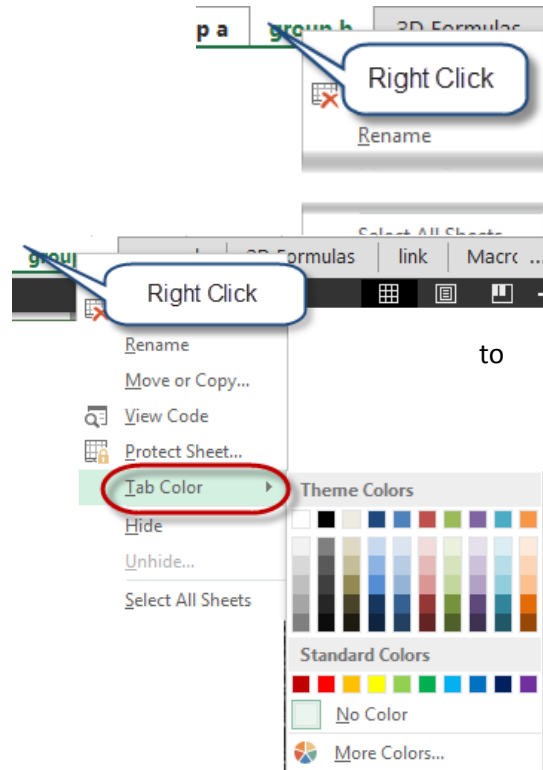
p a
group b
3D Formulas
Right Click
Rename
Select All Sheets

grou
3D Formulas
link
Macro
Right Click
Rename
Move or Copy...
View Code
Protect Sheet...
Tab Color
Hide
Unhide...
Select All Sheets
to
Theme Colors
Standard Colors
No Color
More Colors...